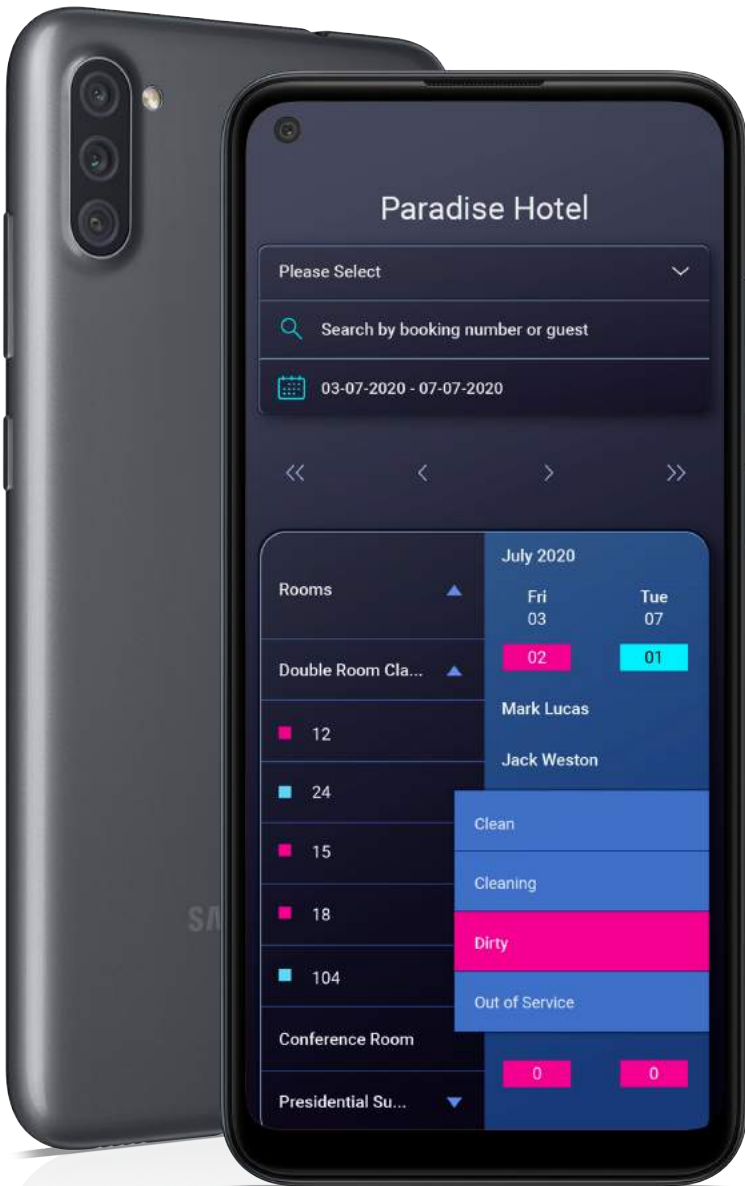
Paradise Hotel

Please Select

Search by booking number or guest

03-07-2020 - 07-07-2020

<< < > >>

Rooms

Double Room Cla...

12

24

15

18

104

Conference Room

Presidential Su...

July 2020

Fri 03

Tue 07

02

01

Mark Lucas

Jack Weston

Clean

Cleaning

Dirty

Out of Service

0

0

SA